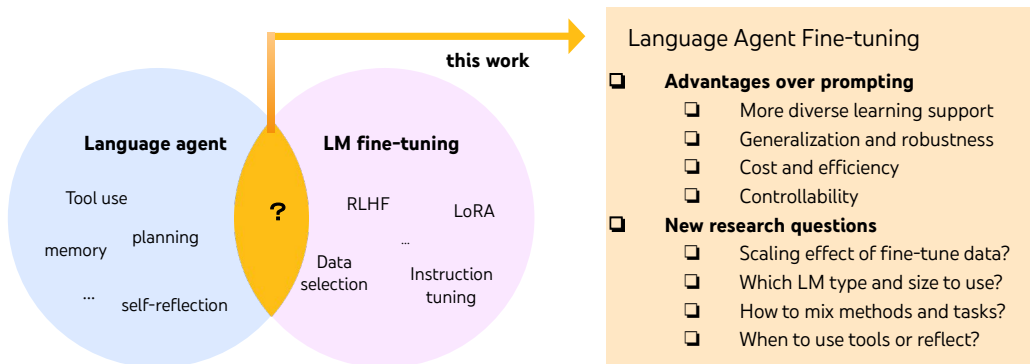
this work

Language agent

Tool use

planning

memory

...

self-reflection

?

LM fine-tuning

RLHF

LoRA

...

Data selection

Instruction tuning

Language Agent Fine-tuning

❏ Advantages over prompting
❏ More diverse learning support
❏ Generalization and robustness
❏ Cost and efficiency
❏ Controllability

❏ New research questions
❏ Scaling effect of fine-tune data?
❏ Which LM type and size to use?
❏ How to mix methods and tasks?
❏ When to use tools or reflect?